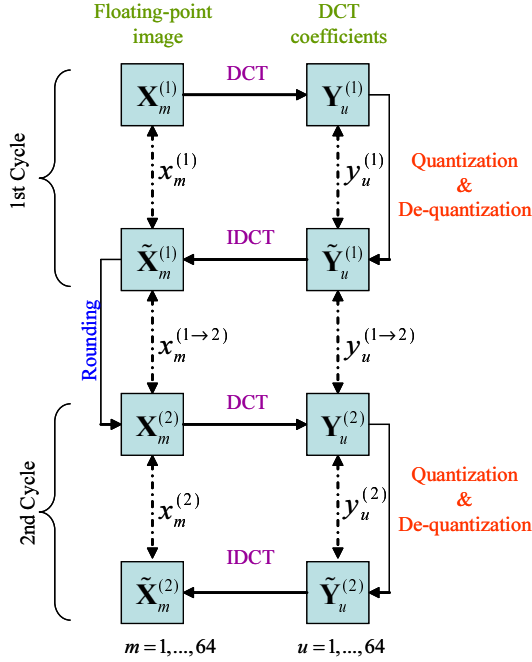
Floating-point image

DCT coefficients

1st Cycle

$\mathbf{X}_m^{(1)}$

DCT

$\mathbf{Y}_u^{(1)}$

$x_m^{(1)}$

$y_u^{(1)}$

Quantization & De-quantization

$\tilde{\mathbf{X}}_m^{(1)}$

IDCT

$\tilde{\mathbf{Y}}_u^{(1)}$

Rounding

$x_m^{(1\rightarrow 2)}$

$y_u^{(1\rightarrow 2)}$

2nd Cycle

$\mathbf{X}_m^{(2)}$

DCT

$\mathbf{Y}_u^{(2)}$

$x_m^{(2)}$

$y_u^{(2)}$

Quantization & De-quantization

$\tilde{\mathbf{X}}_m^{(2)}$

IDCT

$\tilde{\mathbf{Y}}_u^{(2)}$

$m = 1, \ldots, 64$

$u = 1, \ldots, 64$